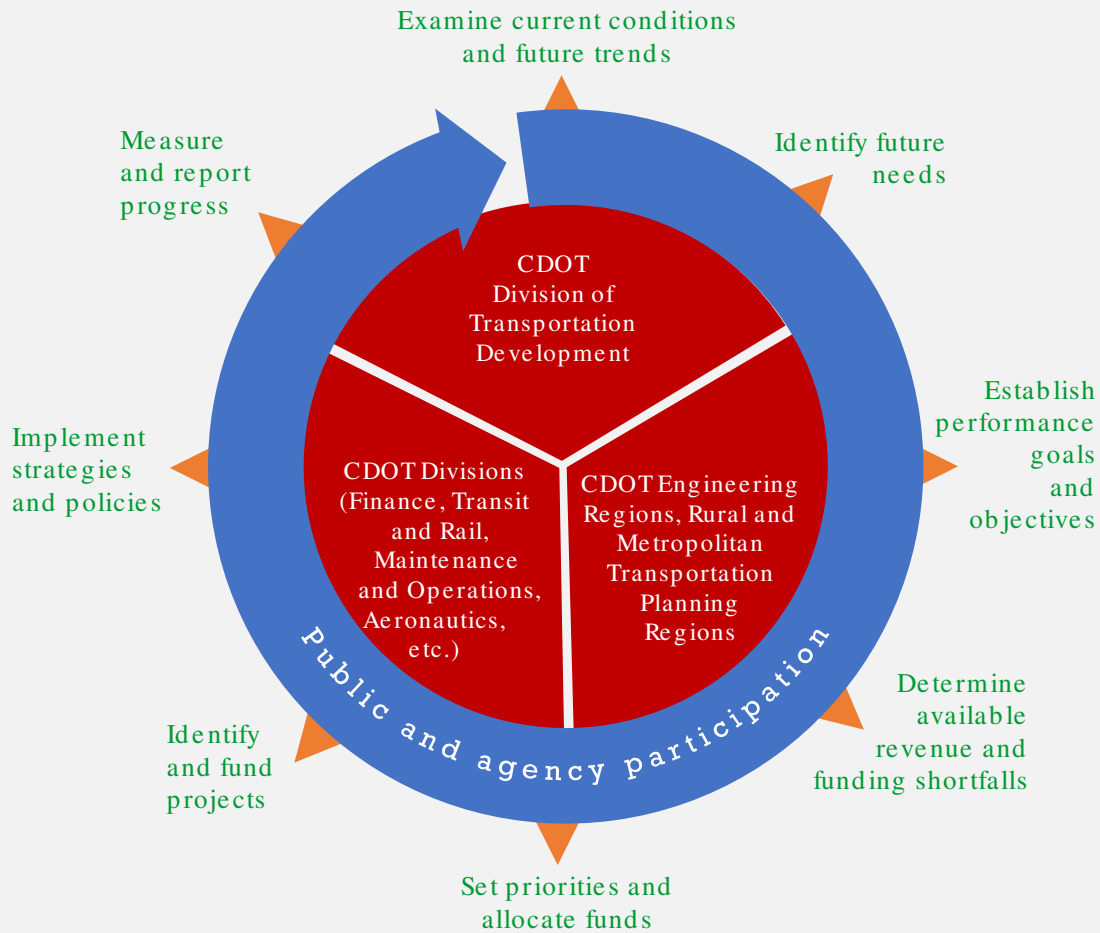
Examine current conditions and future trends

Identify future needs

Establish performance goals and objectives

Determine available revenue and funding shortfalls

Set priorities and allocate funds

Identify and fund projects

Implement strategies and policies

Measure and report progress

CDOT Division of Transportation Development

CDOT Divisions (Finance, Transit and Rail, Maintenance and Operations, Aeronautics, etc.)

CDOT Engineering Regions, Rural and Metropolitan Transportation Planning Regions

Public and agency participation